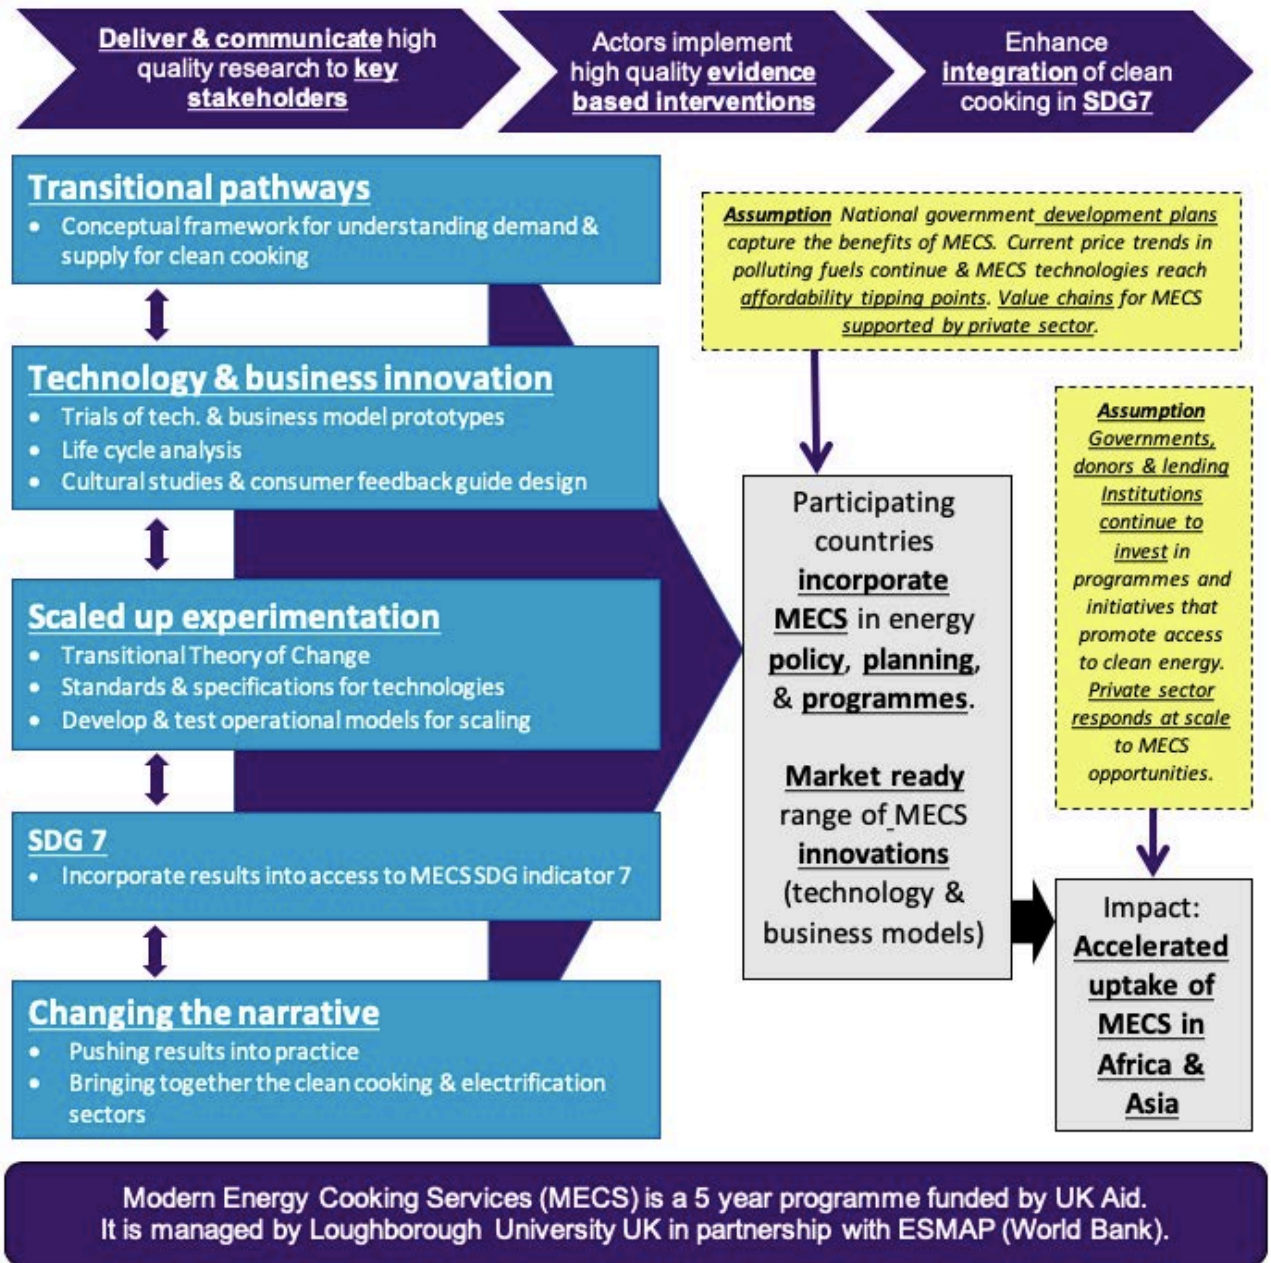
Deliver & communicate high quality research to key stakeholders

Actors implement high quality evidence based interventions

Enhance integration of clean cooking in SDG7

Transitional pathways
• Conceptual framework for understanding demand & supply for clean cooking

Technology & business innovation
• Trials of tech. & business model prototypes
• Life cycle analysis
• Cultural studies & consumer feedback guide design

Scaled up experimentation
• Transitional Theory of Change
• Standards & specifications for technologies
• Develop & test operational models for scaling

SDG 7
• Incorporate results into access to MECS SDG indicator 7

Changing the narrative
• Pushing results into practice
• Bringing together the clean cooking & electrification sectors

Assumption National government development plans capture the benefits of MECS. Current price trends in polluting fuels continue & MECS technologies reach affordability tipping points. Value chains for MECS supported by private sector.

Participating countries incorporate MECS in energy policy, planning, & programmes.

Market ready range of MECS innovations (technology & business models)

Assumption Governments, donors & lending Institutions continue to invest in programmes and initiatives that promote access to clean energy. Private sector responds at scale to MECS opportunities.

Impact: Accelerated uptake of MECS in Africa & Asia

Modern Energy Cooking Services (MECS) is a 5 year programme funded by UK Aid. It is managed by Loughborough University UK in partnership with ESMAP (World Bank).